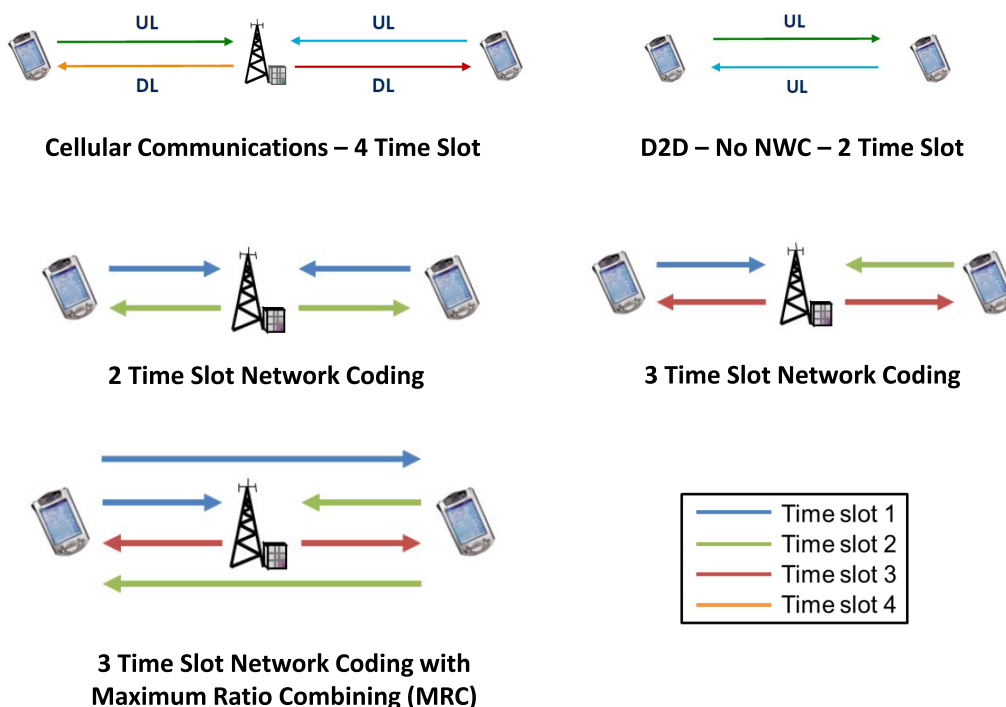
UL
UL
DL
DL

Cellular Communications – 4 Time Slot

UL
UL

D2D – No NWC – 2 Time Slot

2 Time Slot Network Coding

3 Time Slot Network Coding

3 Time Slot Network Coding with Maximum Ratio Combining (MRC)

Time slot 1
Time slot 2
Time slot 3
Time slot 4